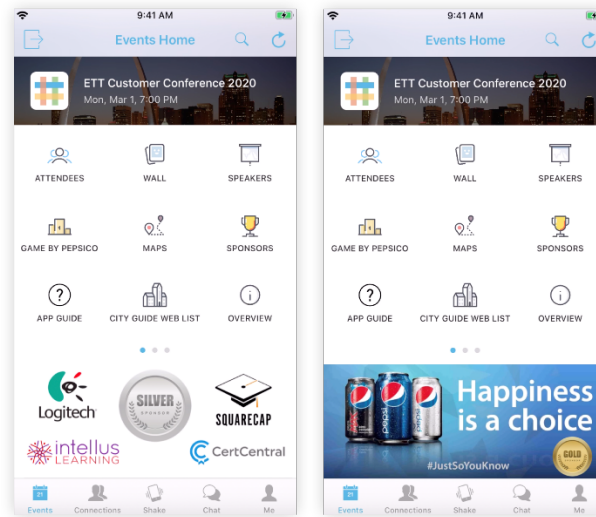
9:41 AM

Events Home

ETT Customer Conference 2020
Mon, Mar 1, 7:00 PM

ATTENDEES
WALL
SPEAKERS
GAME BY PEPSICO
MAPS
SPONSORS
APP GUIDE
CITY GUIDE WEB LIST
OVERVIEW

Logitech
SILVER
SPONSOR
SQUARECAP
intellus LEARNING
CertCentral

Events
Connections
Shake
Chat
Me

9:41 AM

Events Home

ETT Customer Conference 2020
Mon, Mar 1, 7:00 PM

ATTENDEES
WALL
SPEAKERS
GAME BY PEPSICO
MAPS
SPONSORS
APP GUIDE
CITY GUIDE WEB LIST
OVERVIEW

Happiness is a choice
#JustSoYouKnow
GOLD

Events
Connections
Shake
Chat
Me